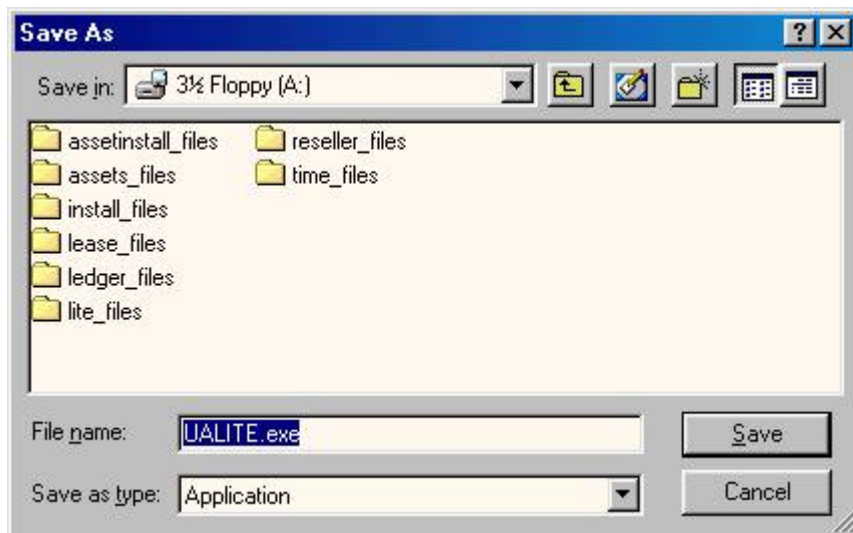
Save As

?

Save in: 3½ Floppy (A:)

assetinstall_files
assets_files
install_files
lease_files
ledger_files
lite_files

reseller_files
time_files

File name: UALITE.exe

Save

Save as type: Application

Cancel